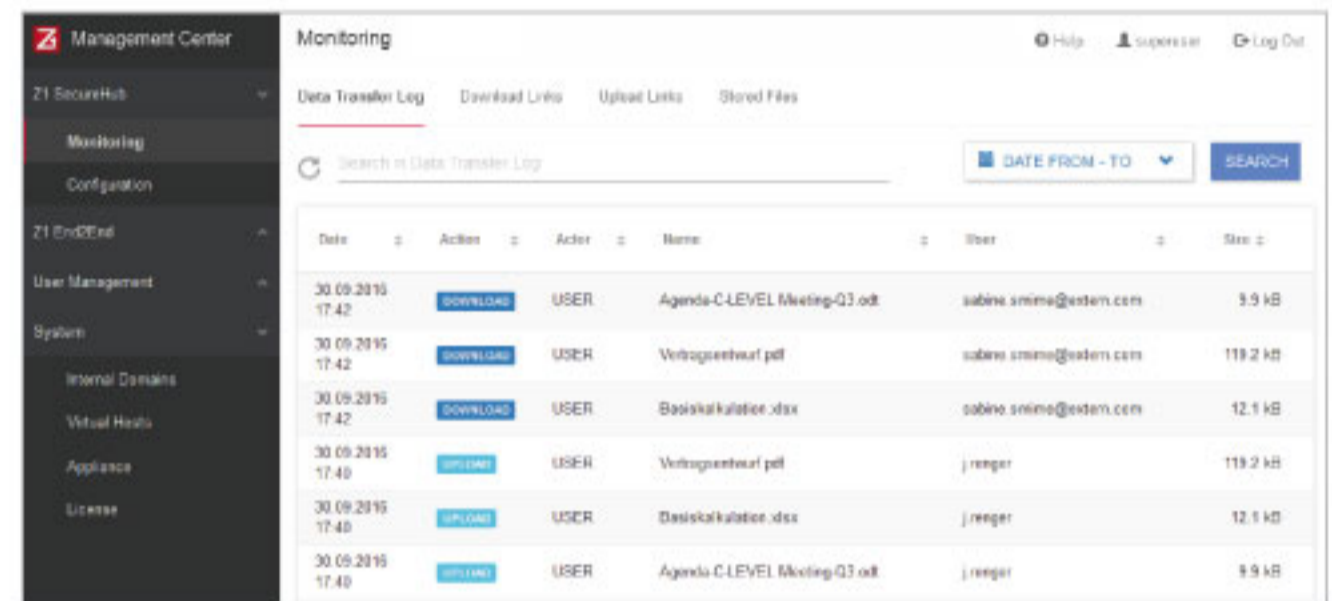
Z1 Management Center

Z1 SecureHub

Monitoring

Configuration

Z1 End2End

User Management

System

Internal Domains

Virtual Hosts

Appliance

License

Monitoring

Help  superuser  Log Out

Data Transfer Log  Download Links  Upload Links  Stored Files

Search in Data Transfer Log

DATE FROM - TO

SEARCH

| Date | Action | Actor | Name | User | Size |
|---|---|---|---|---|---|
| 30.09.2016 17:42 | DOWNLOAD | USER | Agenda-C-LEVEL Meeting-Q3.odt | sabine.smimo@extern.com | 9.9 kB |
| 30.09.2016 17:42 | DOWNLOAD | USER | Vertragsentwurf.pdf | sabine.smimo@extern.com | 119.2 kB |
| 30.09.2016 17:42 | DOWNLOAD | USER | Basiskalkulation.xlsx | sabine.smimo@extern.com | 12.1 kB |
| 30.09.2016 17:40 | UPLOAD | USER | Vertragsentwurf.pdf | j.renger | 119.2 kB |
| 30.09.2016 17:40 | UPLOAD | USER | Basiskalkulation.xlsx | j.renger | 12.1 kB |
| 30.09.2016 17:40 | UPLOAD | USER | Agenda-C-LEVEL Meeting-Q3.odt | j.renger | 9.9 kB |